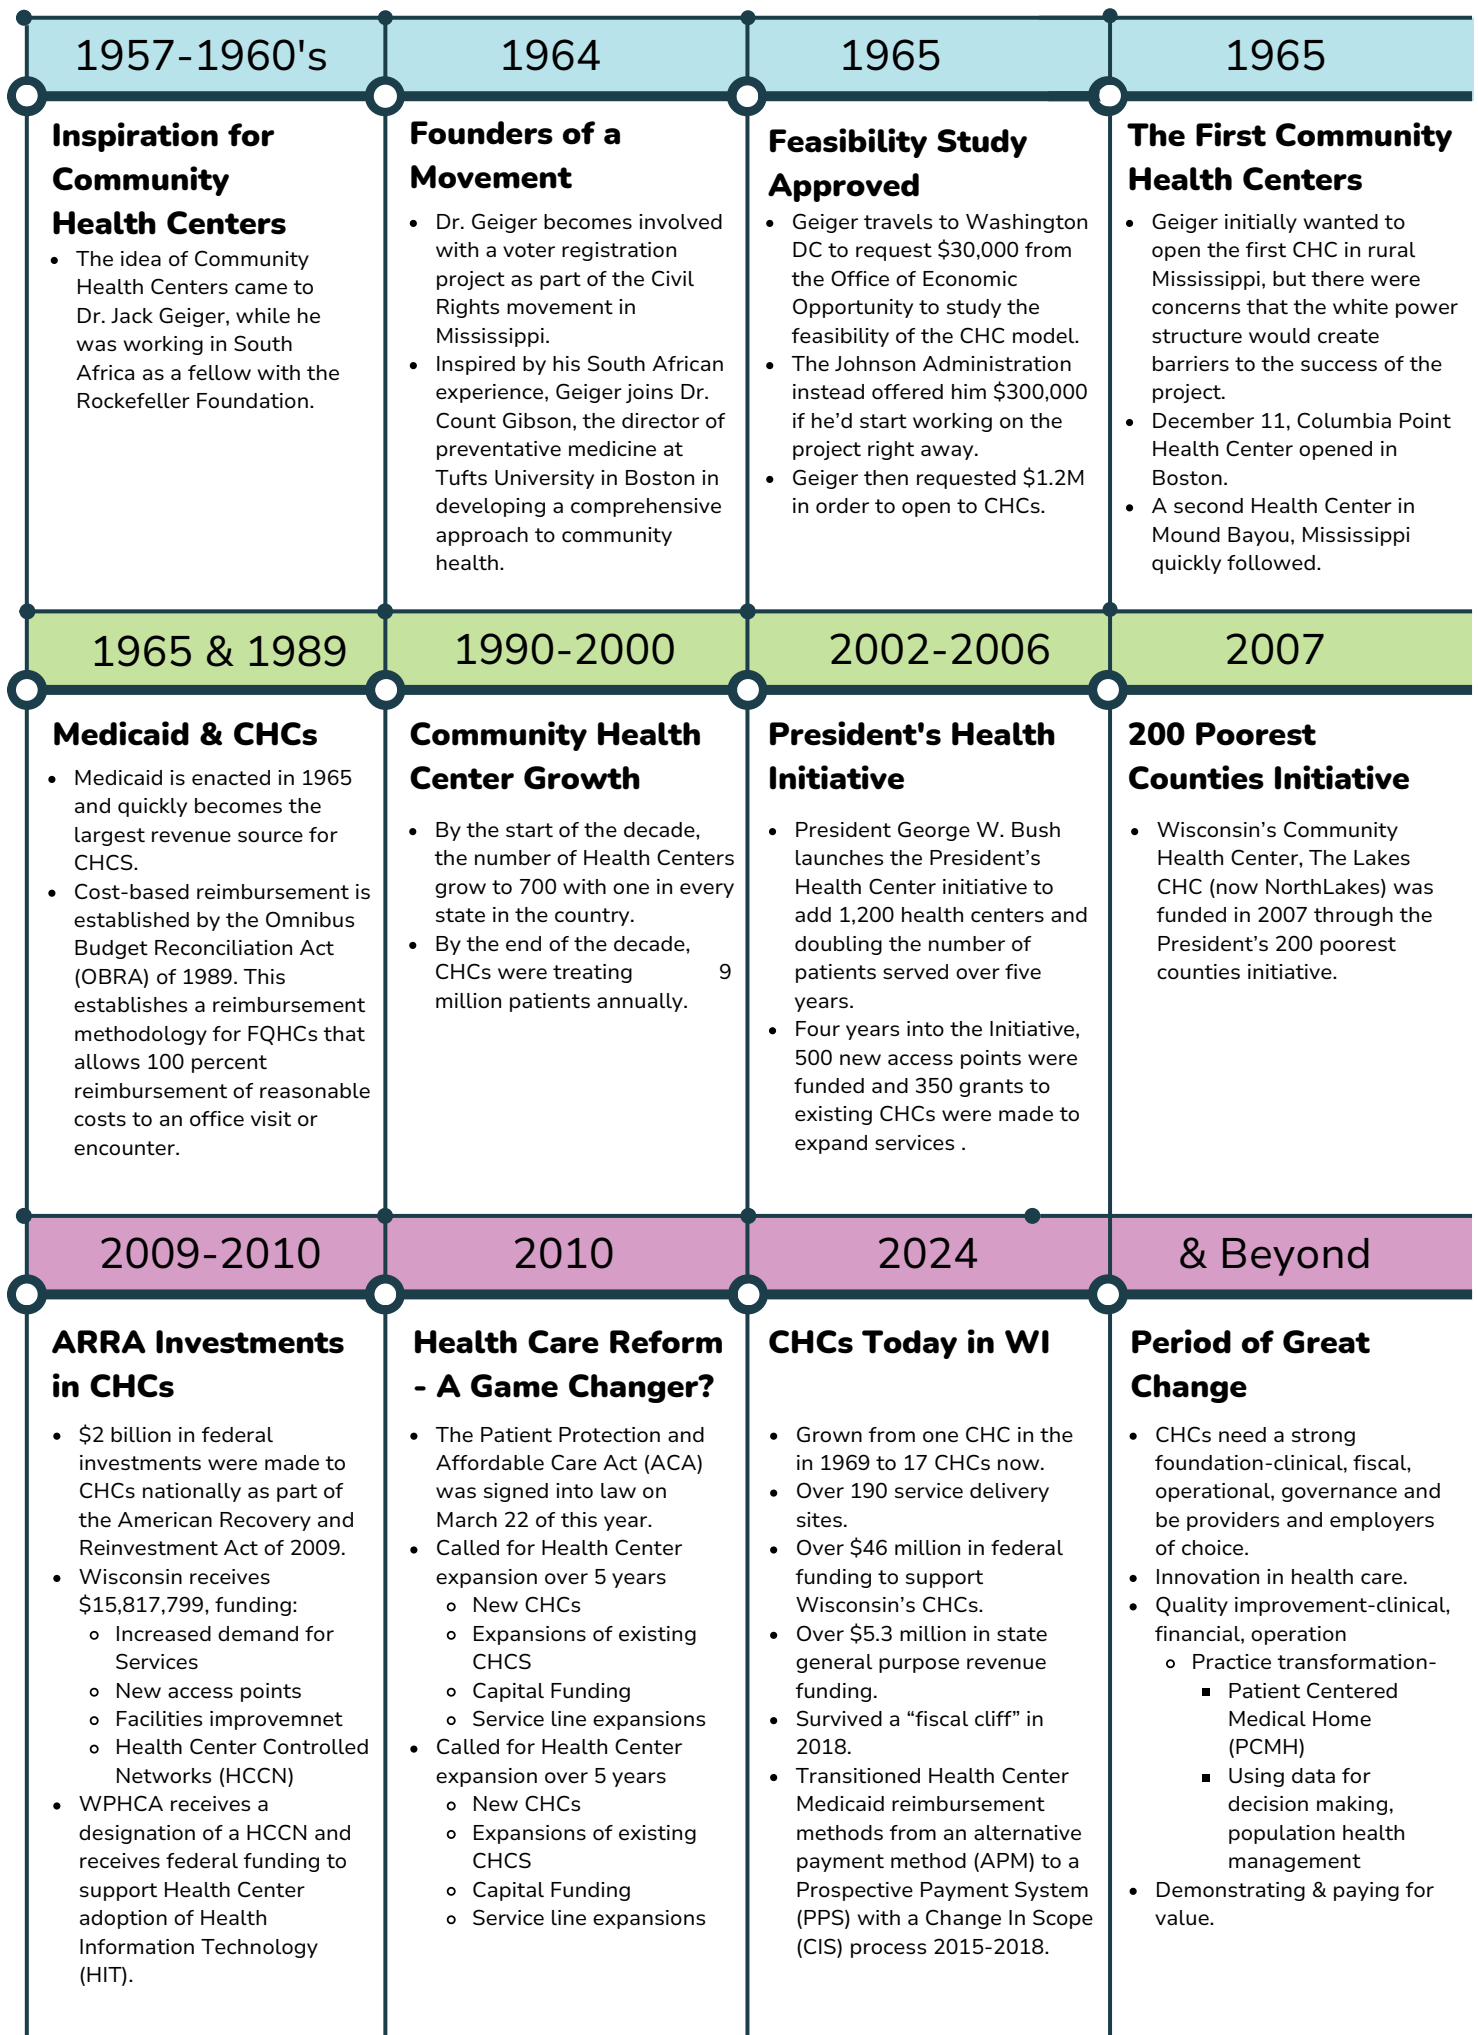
1957-1960's

Inspiration for Community Health Centers

- The idea of Community Health Centers came to Dr. Jack Geiger, while he was working in South Africa as a fellow with the Rockefeller Foundation.

1964

Founders of a Movement

- Dr. Geiger becomes involved with a voter registration project as part of the Civil Rights movement in Mississippi.
- Inspired by his South African experience, Geiger joins Dr. Count Gibson, the director of preventative medicine at Tufts University in Boston in developing a comprehensive approach to community health.

1965

Feasibility Study Approved

- Geiger travels to Washington DC to request $30,000 from the Office of Economic Opportunity to study the feasibility of the CHC model.
- The Johnson Administration instead offered him $300,000 if he'd start working on the project right away.
- Geiger then requested $1.2M in order to open to CHCs.

1965

The First Community Health Centers

- Geiger initially wanted to open the first CHC in rural Mississippi, but there were concerns that the white power structure would create barriers to the success of the project.
- December 11, Columbia Point Health Center opened in Boston.
- A second Health Center in Mound Bayou, Mississippi quickly followed.

1965 & 1989

Medicaid & CHCs

- Medicaid is enacted in 1965 and quickly becomes the largest revenue source for CHCS.
- Cost-based reimbursement is established by the Omnibus Budget Reconciliation Act (OBRA) of 1989. This establishes a reimbursement methodology for FQHCs that allows 100 percent reimbursement of reasonable costs to an office visit or encounter.

1990-2000

Community Health Center Growth

- By the start of the decade, the number of Health Centers grow to 700 with one in every state in the country.
- By the end of the decade, CHCs were treating 9 million patients annually.

2002-2006

President's Health Initiative

- President George W. Bush launches the President's Health Center initiative to add 1,200 health centers and doubling the number of patients served over five years.
- Four years into the Initiative, 500 new access points were funded and 350 grants to existing CHCs were made to expand services .

2007

200 Poorest Counties Initiative

- Wisconsin's Community Health Center, The Lakes CHC (now NorthLakes) was funded in 2007 through the President's 200 poorest counties initiative.

2009-2010

ARRA Investments in CHCs

- $2 billion in federal investments were made to CHCs nationally as part of the American Recovery and Reinvestment Act of 2009.
- Wisconsin receives $15,817,799, funding:
  - Increased demand for Services
  - New access points
  - Facilities improvemnet
  - Health Center Controlled Networks (HCCN)
- WPHCA receives a designation of a HCCN and receives federal funding to support Health Center adoption of Health Information Technology (HIT).

2010

Health Care Reform - A Game Changer?

- The Patient Protection and Affordable Care Act (ACA) was signed into law on March 22 of this year.
- Called for Health Center expansion over 5 years
  - New CHCs
  - Expansions of existing CHCS
  - Capital Funding
  - Service line expansions
- Called for Health Center expansion over 5 years
  - New CHCs
  - Expansions of existing CHCS
  - Capital Funding
  - Service line expansions

2024

CHCs Today in WI

- Grown from one CHC in the in 1969 to 17 CHCs now.
- Over 190 service delivery sites.
- Over $46 million in federal funding to support Wisconsin's CHCs.
- Over $5.3 million in state general purpose revenue funding.
- Survived a "fiscal cliff" in 2018.
- Transitioned Health Center Medicaid reimbursement methods from an alternative payment method (APM) to a Prospective Payment System (PPS) with a Change In Scope (CIS) process 2015-2018.

& Beyond

Period of Great Change

- CHCs need a strong foundation-clinical, fiscal, operational, governance and be providers and employers of choice.
- Innovation in health care.
- Quality improvement-clinical, financial, operation
  - Practice transformation-
    - Patient Centered Medical Home (PCMH)
    - Using data for decision making, population health management
- Demonstrating & paying for value.